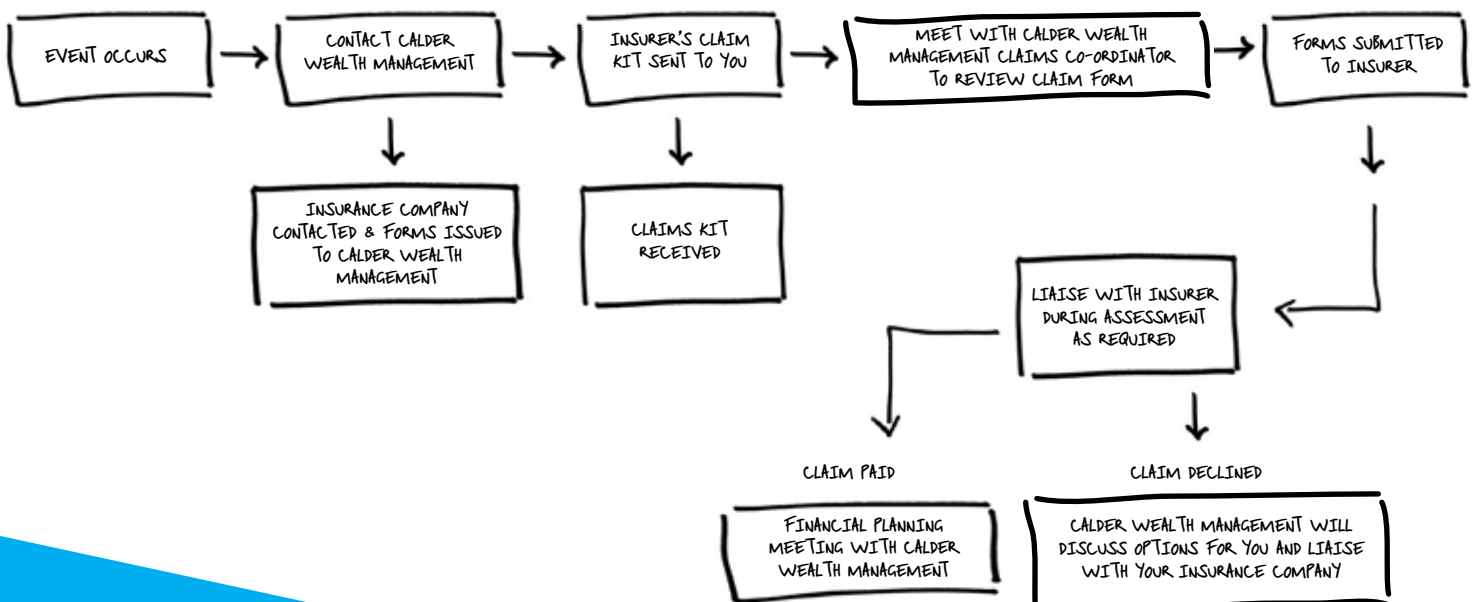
EVENT OCCURS

CONTACT CALDER WEALTH MANAGEMENT

INSURER'S CLAIM KIT SENT TO YOU

MEET WITH CALDER WEALTH MANAGEMENT CLAIMS CO-ORDINATOR TO REVIEW CLAIM FORM

FORMS SUBMITTED TO INSURER

INSURANCE COMPANY CONTACTED & FORMS ISSUED TO CALDER WEALTH MANAGEMENT

CLAIMS KIT RECEIVED

LIAISE WITH INSURER DURING ASSESSMENT AS REQUIRED

CLAIM PAID

FINANCIAL PLANNING MEETING WITH CALDER WEALTH MANAGEMENT

CLAIM DECLINED

CALDER WEALTH MANAGEMENT WILL DISCUSS OPTIONS FOR YOU AND LIAISE WITH YOUR INSURANCE COMPANY